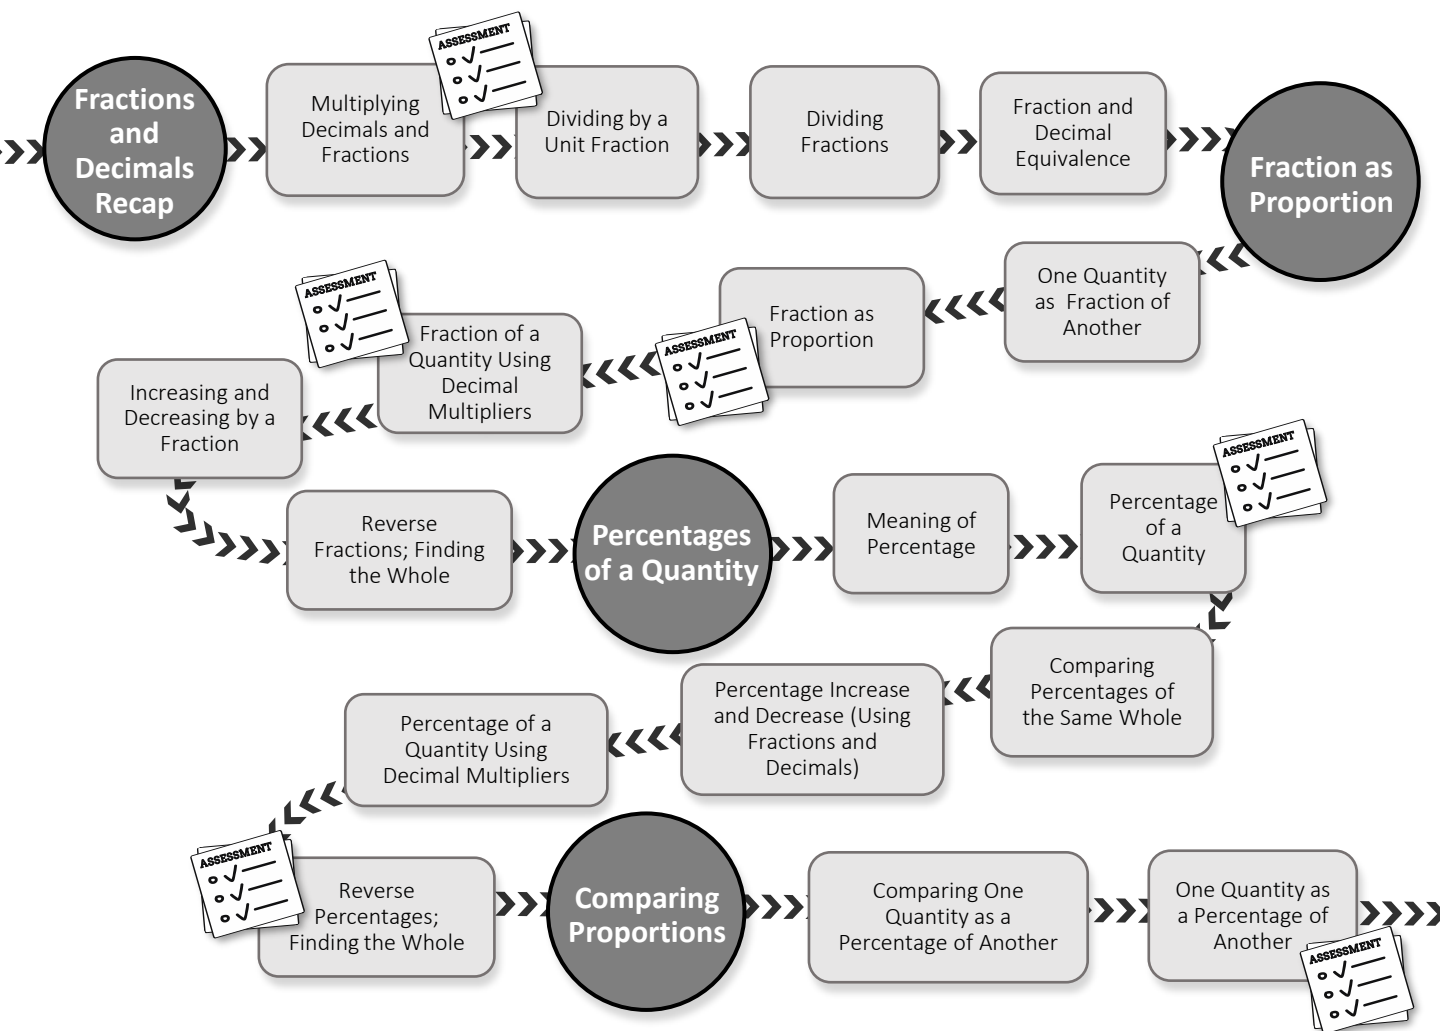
Fractions and Decimals Recap

Multiplying Decimals and Fractions

ASSESSMENT

Dividing by a Unit Fraction

Dividing Fractions

Fraction and Decimal Equivalence

Fraction as Proportion

One Quantity as Fraction of Another

Fraction as Proportion

ASSESSMENT

ASSESSMENT

Fraction of a Quantity Using Decimal Multipliers

Increasing and Decreasing by a Fraction

Reverse Fractions; Finding the Whole

Percentages of a Quantity

Meaning of Percentage

Percentage of a Quantity

ASSESSMENT

Comparing Percentages of the Same Whole

Percentage Increase and Decrease (Using Fractions and Decimals)

Percentage of a Quantity Using Decimal Multipliers

ASSESSMENT

Reverse Percentages; Finding the Whole

Comparing Proportions

Comparing One Quantity as a Percentage of Another

One Quantity as a Percentage of Another

ASSESSMENT